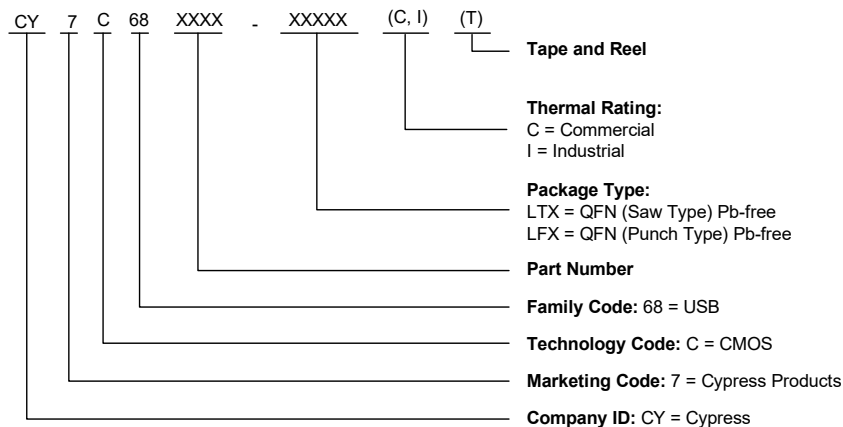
CY 7 C 68 XXXX - XXXXX (C, I) (T)

Tape and Reel

Thermal Rating:
C = Commercial
I = Industrial

Package Type:
LTX = QFN (Saw Type) Pb-free
LFX = QFN (Punch Type) Pb-free

Part Number

Family Code: 68 = USB

Technology Code: C = CMOS

Marketing Code: 7 = Cypress Products

Company ID: CY = Cypress